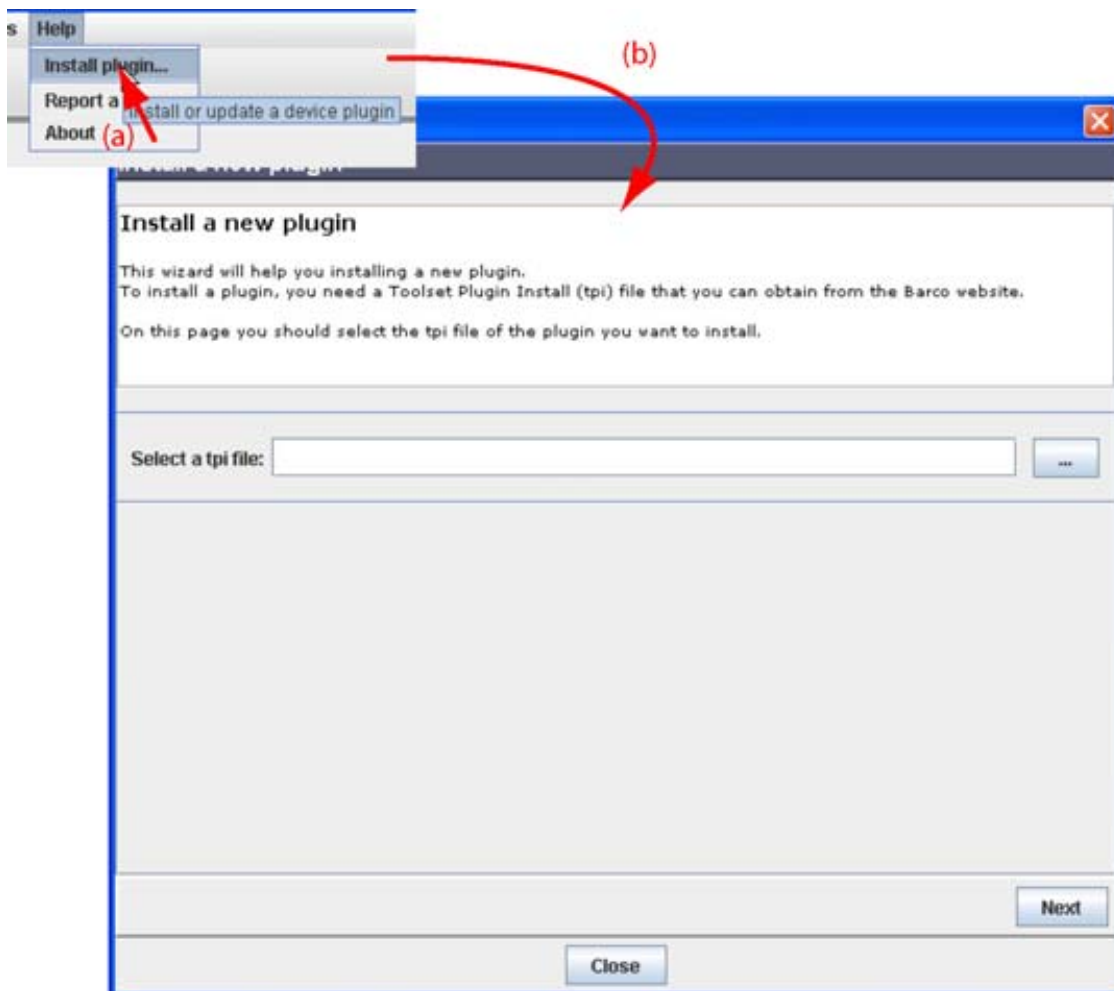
s Help

Install plugin...

Report a

About (a)

Install or update a device plugin

(b)

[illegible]

Install a new plugin

This wizard will help you installing a new plugin.
To install a plugin, you need a Toolset Plugin Install (tpi) file that you can obtain from the Barco website.

On this page you should select the tpi file of the plugin you vant to install.

Select a tpi file:

...

Next

Close